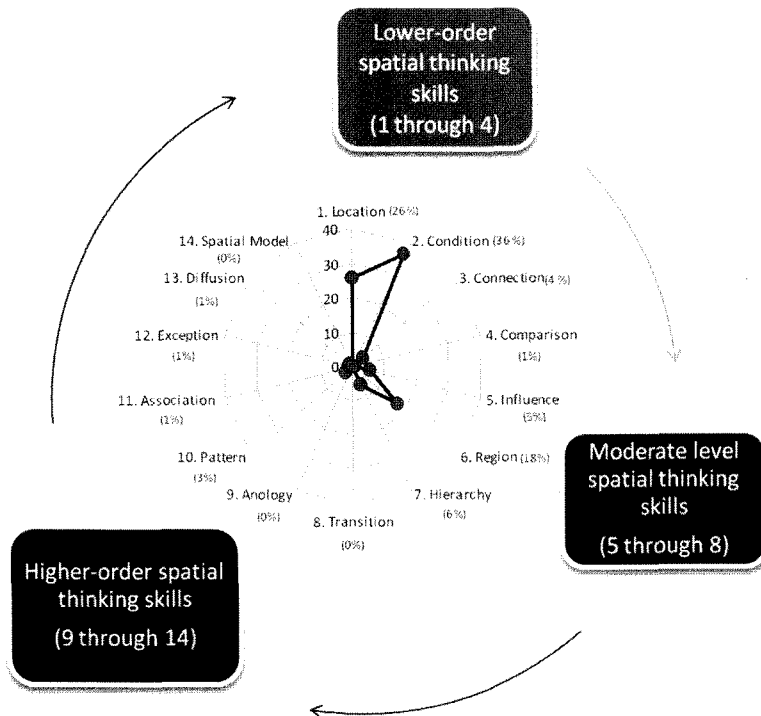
Lower-order spatial thinking skills (1 through 4)

1. Location (26%)
2. Condition (36%)
3. Connection (4%)
4. Comparison (1%)
5. Influence (5%)
6. Region (18%)
7. Hierarchy (6%)
8. Transition (0%)
9. Anology (0%)
10. Pattern (3%)
11. Association (1%)
12. Exception (1%)
13. Diffusion (1%)
14. Spatial Model (0%)

40
30
20
10
0

Moderate level spatial thinking skills (5 through 8)

Higher-order spatial thinking skills (9 through 14)